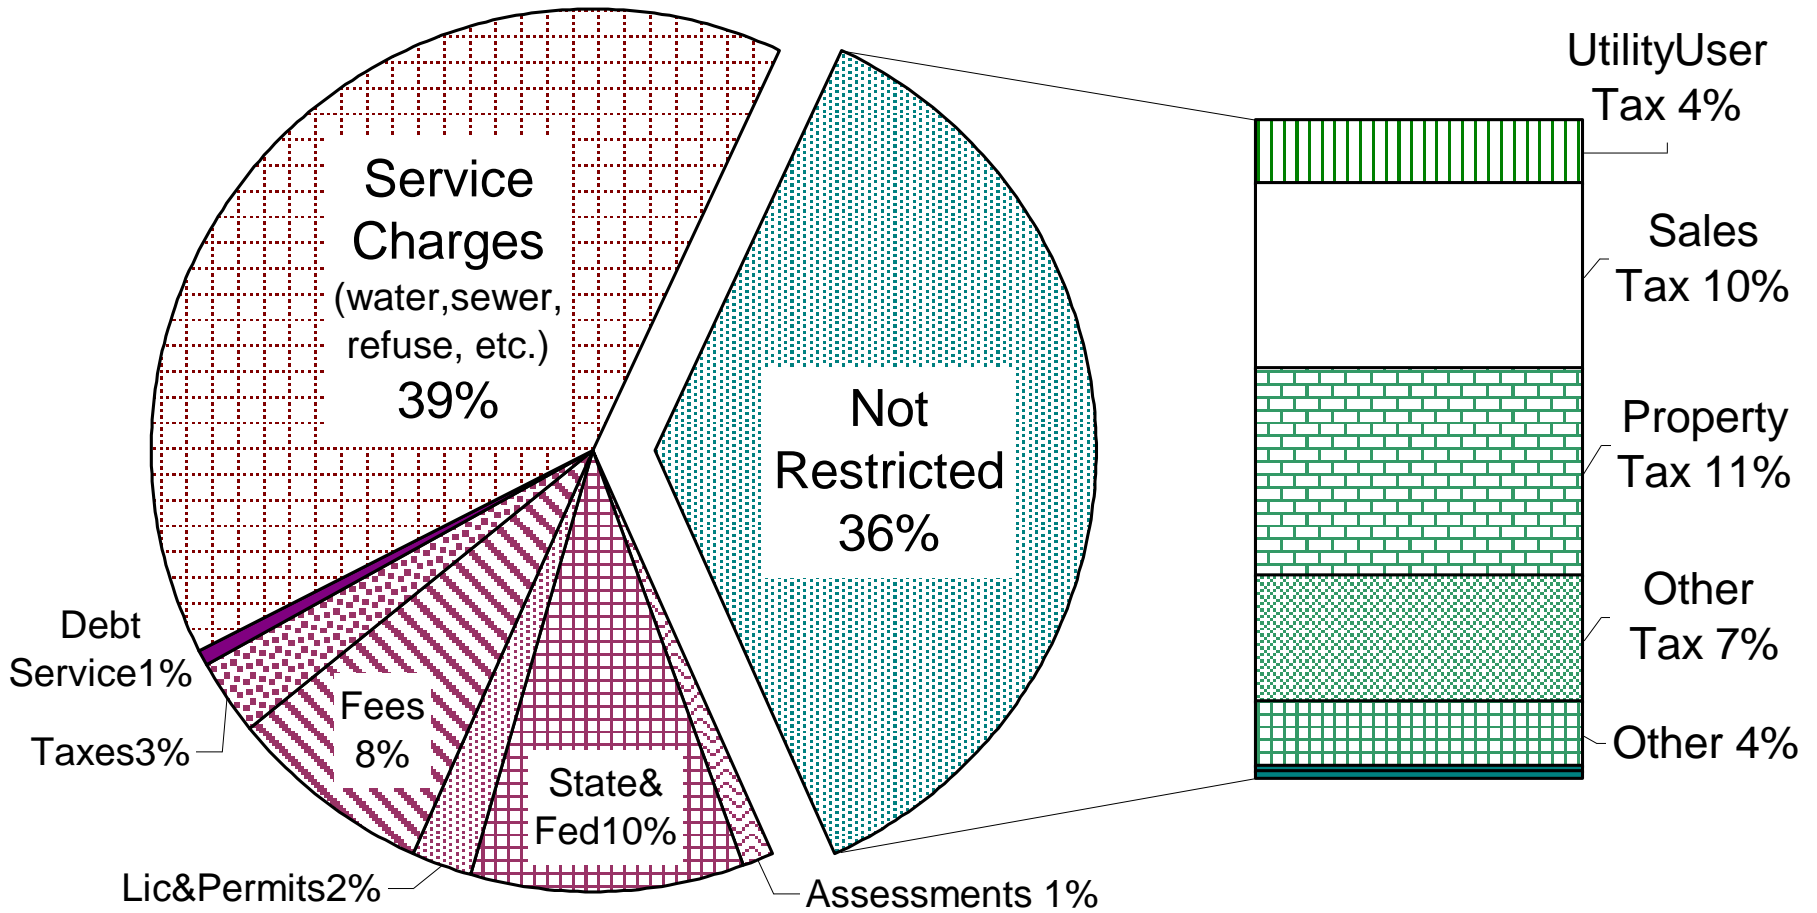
Service Charges (water,sewer, refuse, etc.) 39%

Not Restricted 36%

UtilityUser Tax 4%

Sales Tax 10%

Property Tax 11%

Other Tax 7%

Other 4%

Debt Service1%

Taxes3%

Fees 8%

State& Fed10%

Lic&Permits2%

Assessments 1%